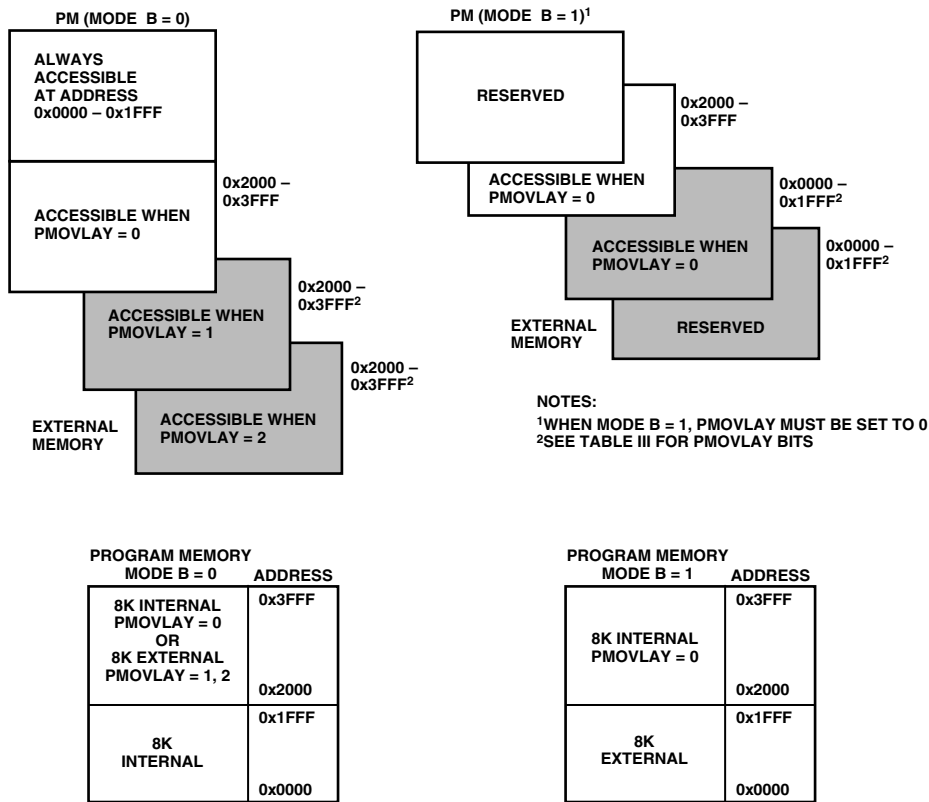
PM (MODE B = 0)

ALWAYS ACCESSIBLE AT ADDRESS 0x0000 – 0x1FFF

0x2000 – 0x3FFF

ACCESSIBLE WHEN PMOVLAY = 0

0x2000 – 0x3FFF$^2$

ACCESSIBLE WHEN PMOVLAY = 1

0x2000 – 0x3FFF$^2$

EXTERNAL MEMORY

ACCESSIBLE WHEN PMOVLAY = 2

PM (MODE B = 1)$^1$

RESERVED

0x2000 – 0x3FFF

ACCESSIBLE WHEN PMOVLAY = 0

0x0000 – 0x1FFF$^2$

ACCESSIBLE WHEN PMOVLAY = 0

0x0000 – 0x1FFF$^2$

EXTERNAL MEMORY

RESERVED

NOTES:
$^1$WHEN MODE B = 1, PMOVLAY MUST BE SET TO 0
$^2$SEE TABLE III FOR PMOVLAY BITS

PROGRAM MEMORY MODE B = 0

| | ADDRESS |
|---|---|
| 8K INTERNAL PMOVLAY = 0 OR 8K EXTERNAL PMOVLAY = 1, 2 | 0x3FFF 0x2000 |
| 8K INTERNAL | 0x1FFF 0x0000 |

PROGRAM MEMORY MODE B = 1

| | ADDRESS |
|---|---|
| 8K INTERNAL PMOVLAY = 0 | 0x3FFF 0x2000 |
| 8K EXTERNAL | 0x1FFF 0x0000 |